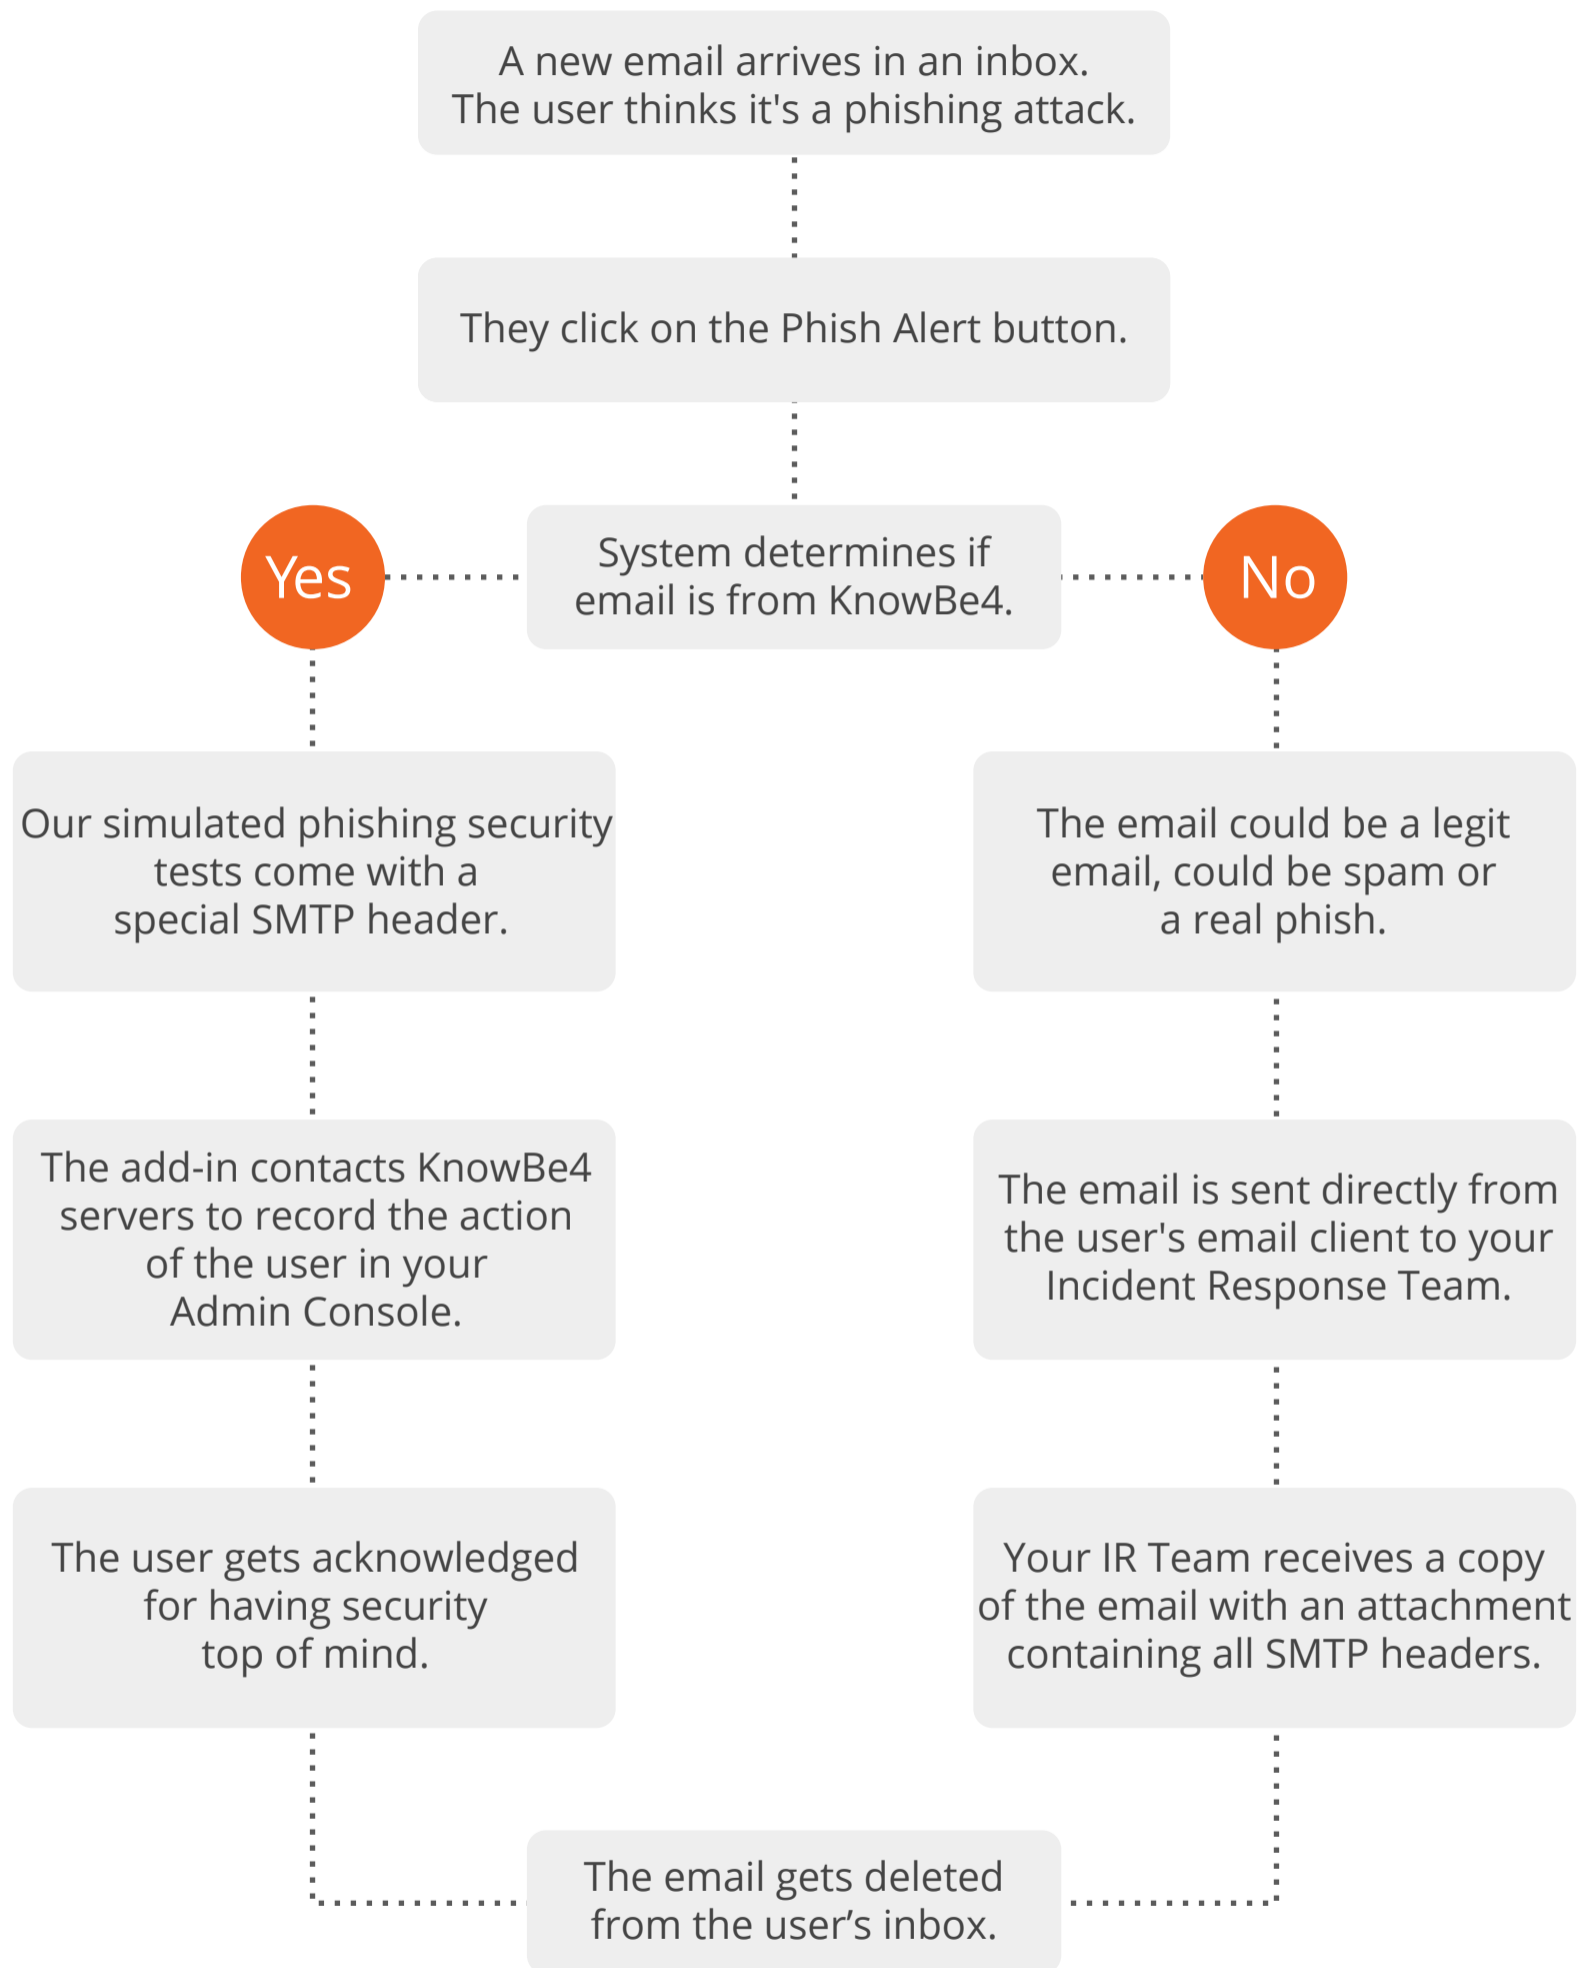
A new email arrives in an inbox. The user thinks it's a phishing attack.

They click on the Phish Alert button.

Yes

System determines if email is from KnowBe4.

No

Our simulated phishing security tests come with a special SMTP header.

The add-in contacts KnowBe4 servers to record the action of the user in your Admin Console.

The user gets acknowledged for having security top of mind.

The email could be a legit email, could be spam or a real phish.

The email is sent directly from the user's email client to your Incident Response Team.

Your IR Team receives a copy of the email with an attachment containing all SMTP headers.

The email gets deleted from the user’s inbox.